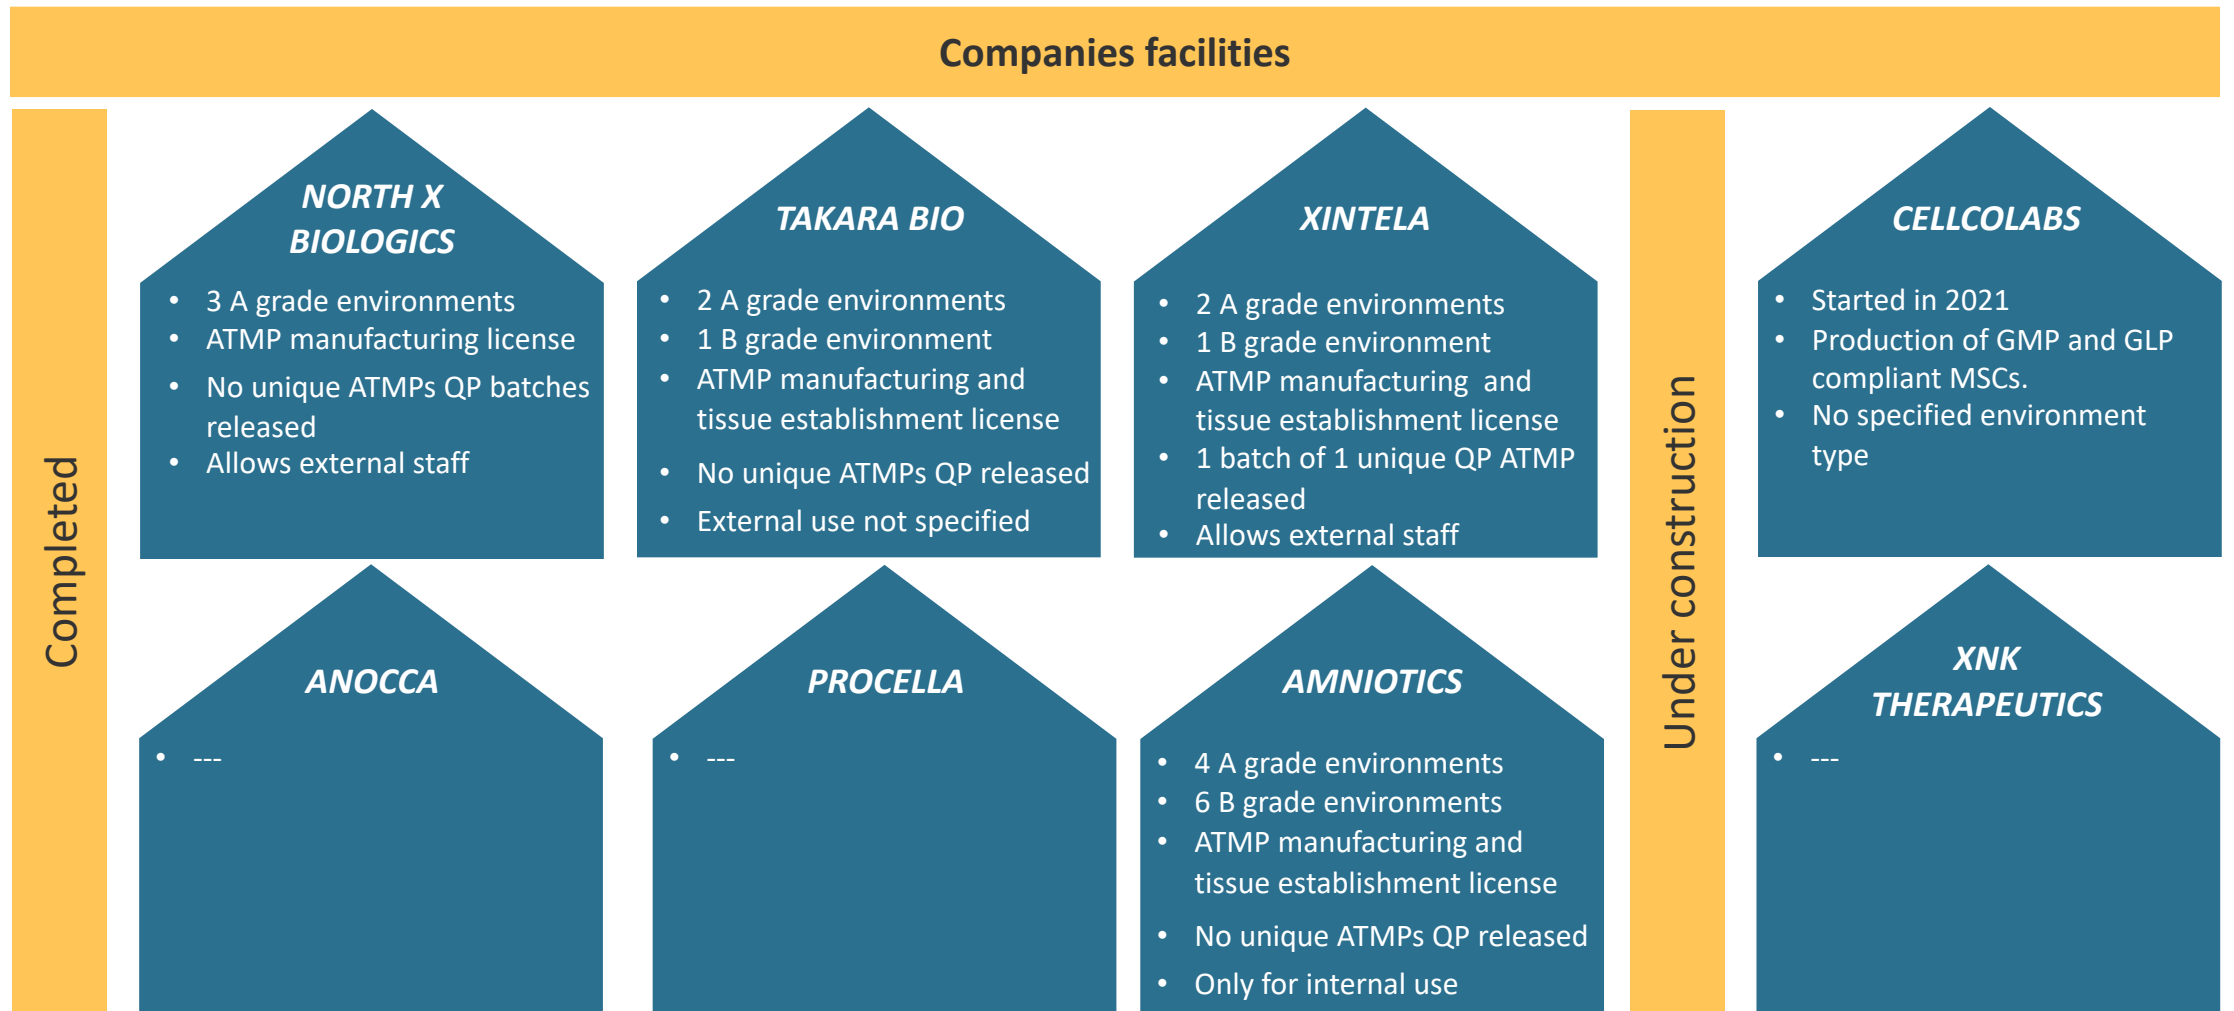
Companies facilities

Completed

NORTH X BIOLOGICS

- 3 A grade environments
- ATMP manufacturing license
- No unique ATMPs QP batches released
- Allows external staff

TAKARA BIO

- 2 A grade environments
- 1 B grade environment
- ATMP manufacturing and tissue establishment license
- No unique ATMPs QP released
- External use not specified

XINTELA

- 2 A grade environments
- 1 B grade environment
- ATMP manufacturing and tissue establishment license
- 1 batch of 1 unique QP ATMP released
- Allows external staff

ANOCCA

- ---

PROCELLA

- ---

AMNIOTICS

- 4 A grade environments
- 6 B grade environments
- ATMP manufacturing and tissue establishment license
- No unique ATMPs QP released
- Only for internal use

Under construction

CELLCOLABS

- Started in 2021
- Production of GMP and GLP compliant MSCs.
- No specified environment type

XNK THERAPEUTICS

- ---